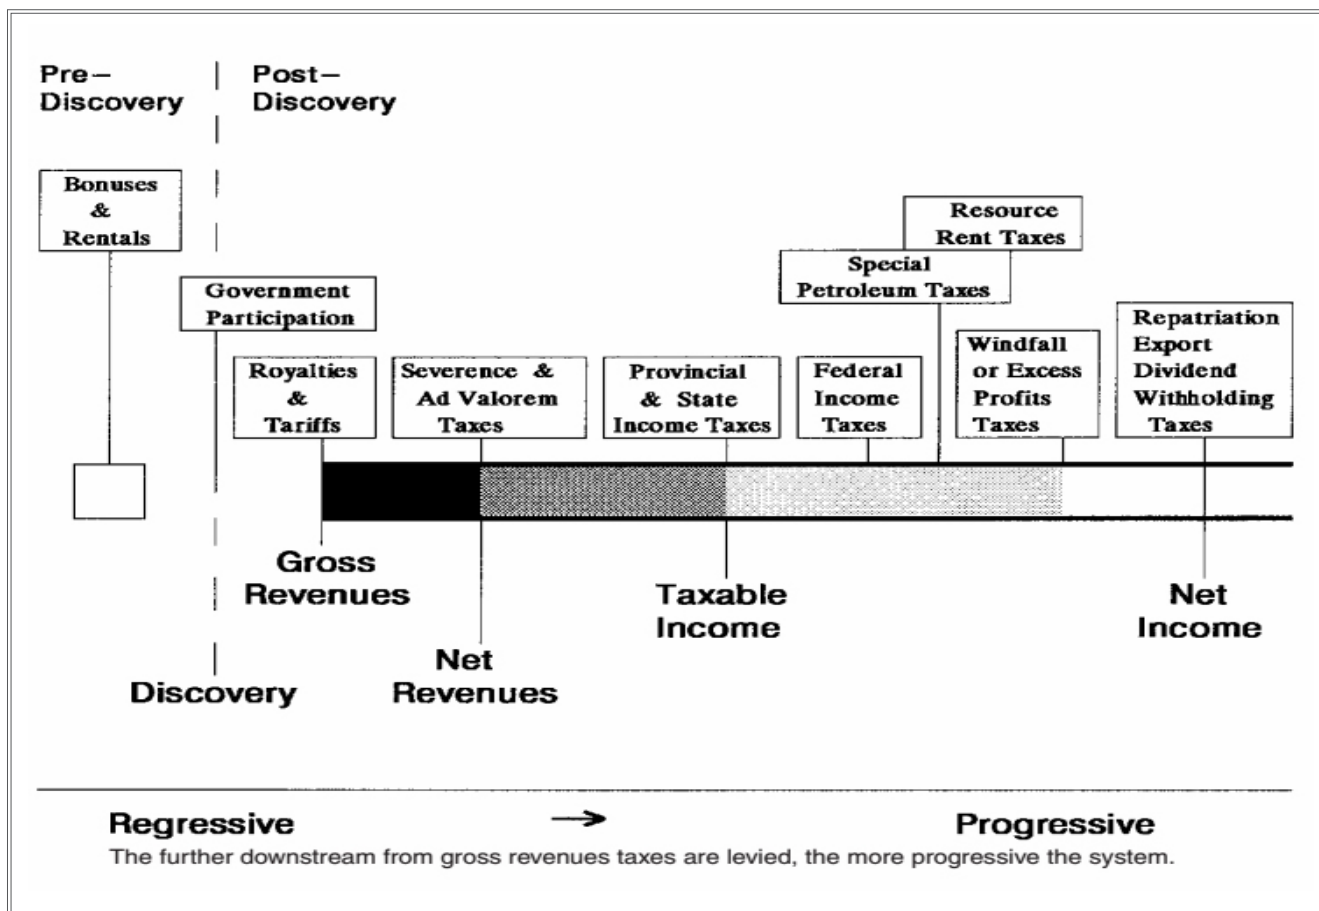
Pre–Discovery

Post–Discovery

Bonuses & Rentals

Resource Rent Taxes

Special Petroleum Taxes

Government Participation

Royalties & Tariffs

Severence & Ad Valorem Taxes

Provincial & State Income Taxes

Federal Income Taxes

Windfall or Excess Profits Taxes

Repatriation Export Dividend Withholding Taxes

Gross Revenues

Taxable Income

Net Income

Net Revenues

Discovery

Regressive → Progressive

The further downstream from gross revenues taxes are levied, the more progressive the system.